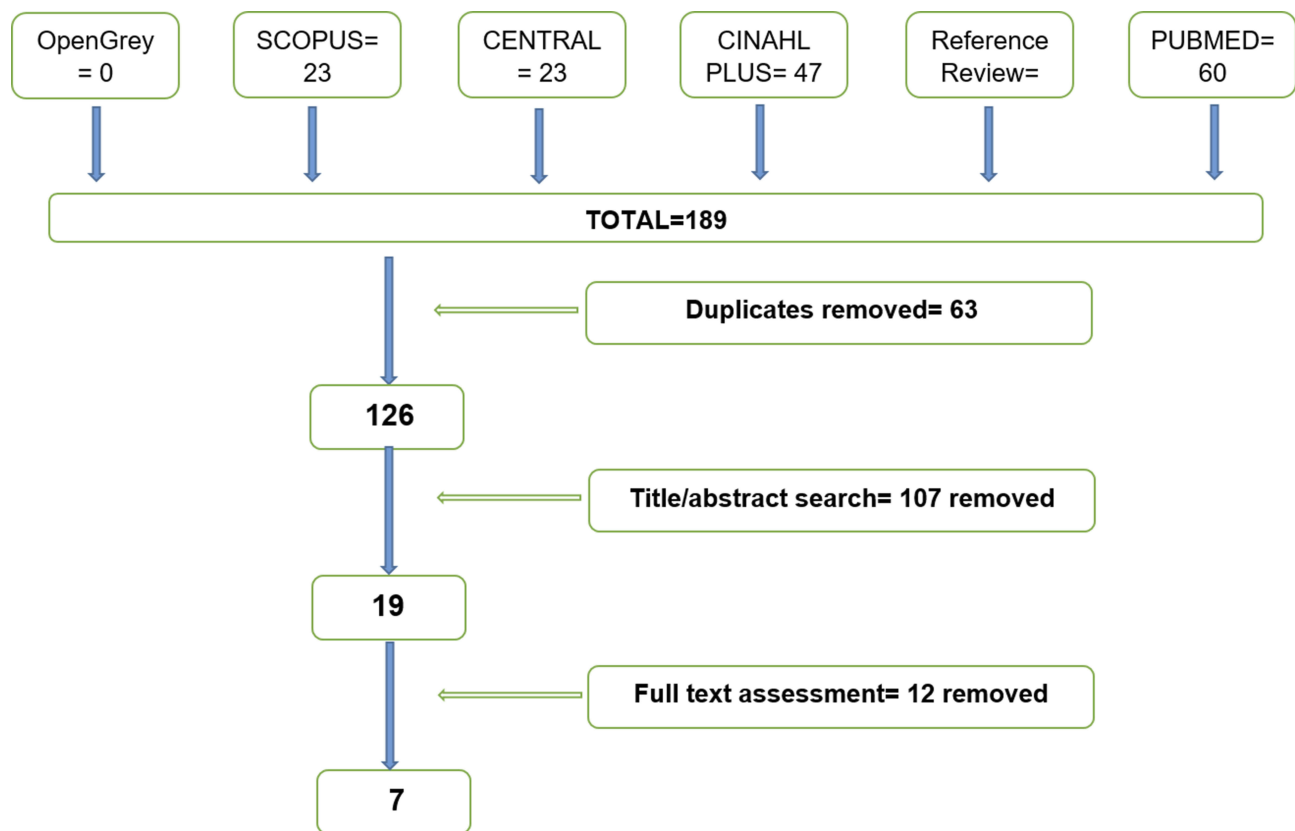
OpenGrey = 0

SCOPUS= 23

CENTRAL = 23

CINAHL PLUS= 47

Reference Review=

PUBMED= 60

TOTAL=189

Duplicates removed= 63

126

Title/abstract search= 107 removed

19

Full text assessment= 12 removed

7